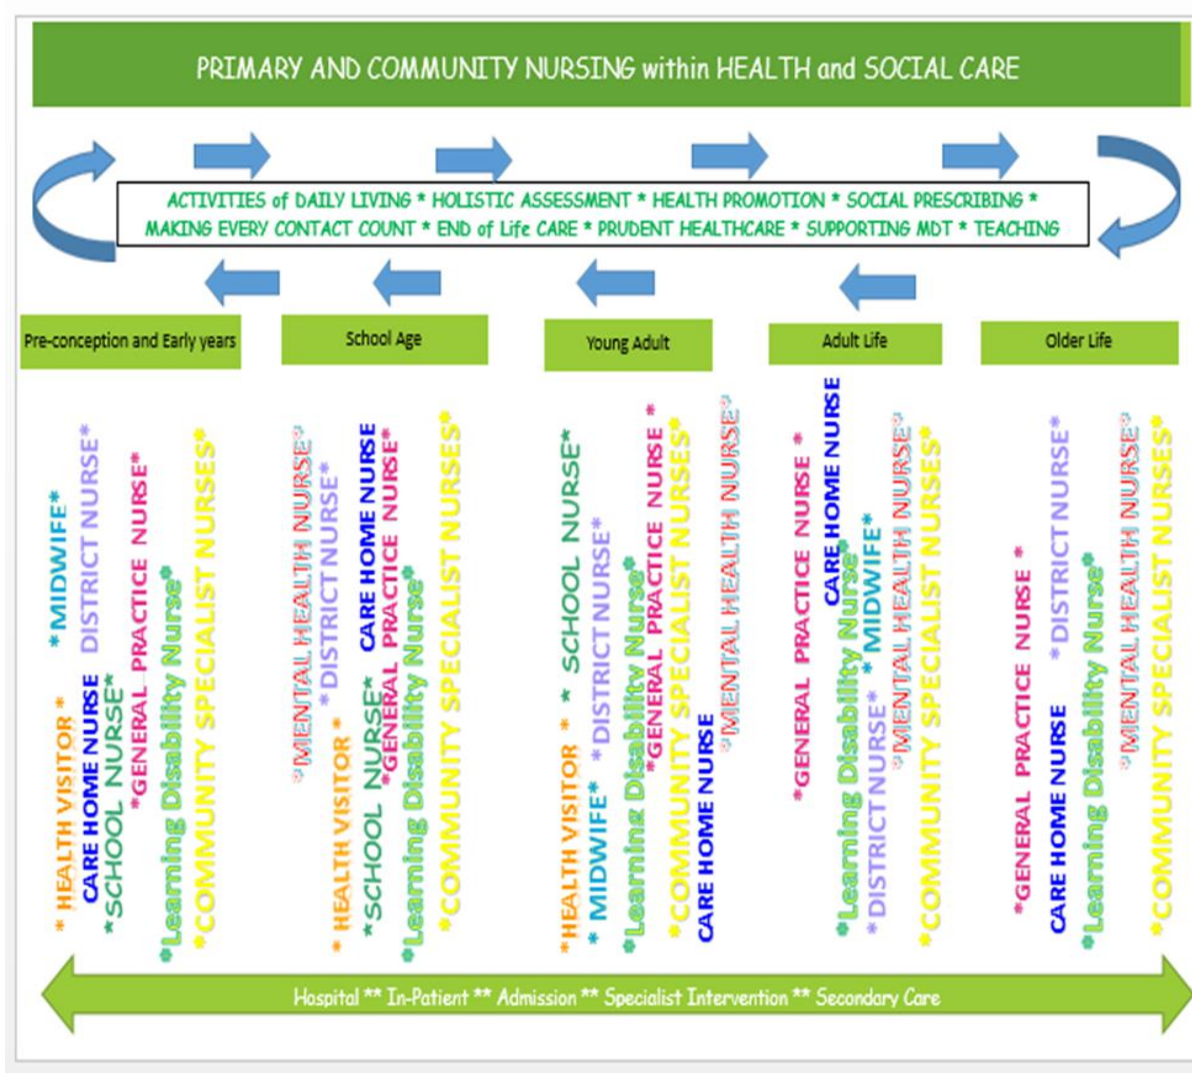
PRIMARY AND COMMUNITY NURSING within HEALTH and SOCIAL CARE

ACTIVITIES of DAILY LIVING * HOLISTIC ASSESSMENT * HEALTH PROMOTION * SOCIAL PRESCRIBING * MAKING EVERY CONTACT COUNT * END of Life CARE * PRUDENT HEALTHCARE * SUPPORTING MDT * TEACHING

Pre-conception and Early years

School Age

Young Adult

Adult Life

Older Life

* HEALTH VISITOR * *MIDWIFE*
CARE HOME NURSE DISTRICT NURSE*
*SCHOOL NURSE*
*GENERAL PRACTICE NURSE*
*Learning Disability Nurse*
*COMMUNITY SPECIALIST NURSES*

*MENTAL HEALTH NURSE*
* HEALTH VISITOR * *DISTRICT NURSE*
*SCHOOL NURSE* CARE HOME NURSE
*GENERAL PRACTICE NURSE*
*Learning Disability Nurse*
*COMMUNITY SPECIALIST NURSES*

*HEALTH VISITOR * * SCHOOL NURSE*
* MIDWIFE* *DISTRICT NURSE*
*Learning Disability Nurse*
*GENERAL PRACTICE NURSE *
*COMMUNITY SPECIALIST NURSES*
CARE HOME NURSE
*MENTAL HEALTH NURSE*

*GENERAL PRACTICE NURSE *
CARE HOME NURSE
*Learning Disability Nurse*
*DISTRICT NURSE* * MIDWIFE*
*MENTAL HEALTH NURSE*
*COMMUNITY SPECIALIST NURSES*

*GENERAL PRACTICE NURSE *
CARE HOME NURSE *DISTRICT NURSE*
*Learning Disability Nurse*
*MENTAL HEALTH NURSE*
*COMMUNITY SPECIALIST NURSES*

Hospital ** In-Patient ** Admission ** Specialist Intervention ** Secondary Care